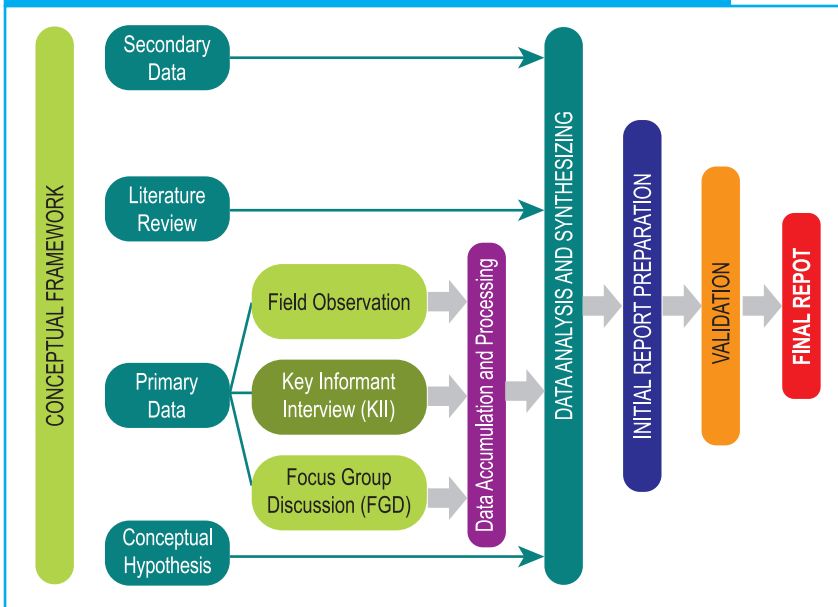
CONCEPTUAL FRAMEWORK

Secondary Data

Literature Review

Primary Data

Conceptual Hypothesis

Field Observation

Key Informant Interview (KII)

Focus Group Discussion (FGD)

Data Accumulation and Processing

DATA ANALYSIS AND SYNTHESIZING

INITIAL REPORT PREPARATION

VALIDATION

FINAL REPOT